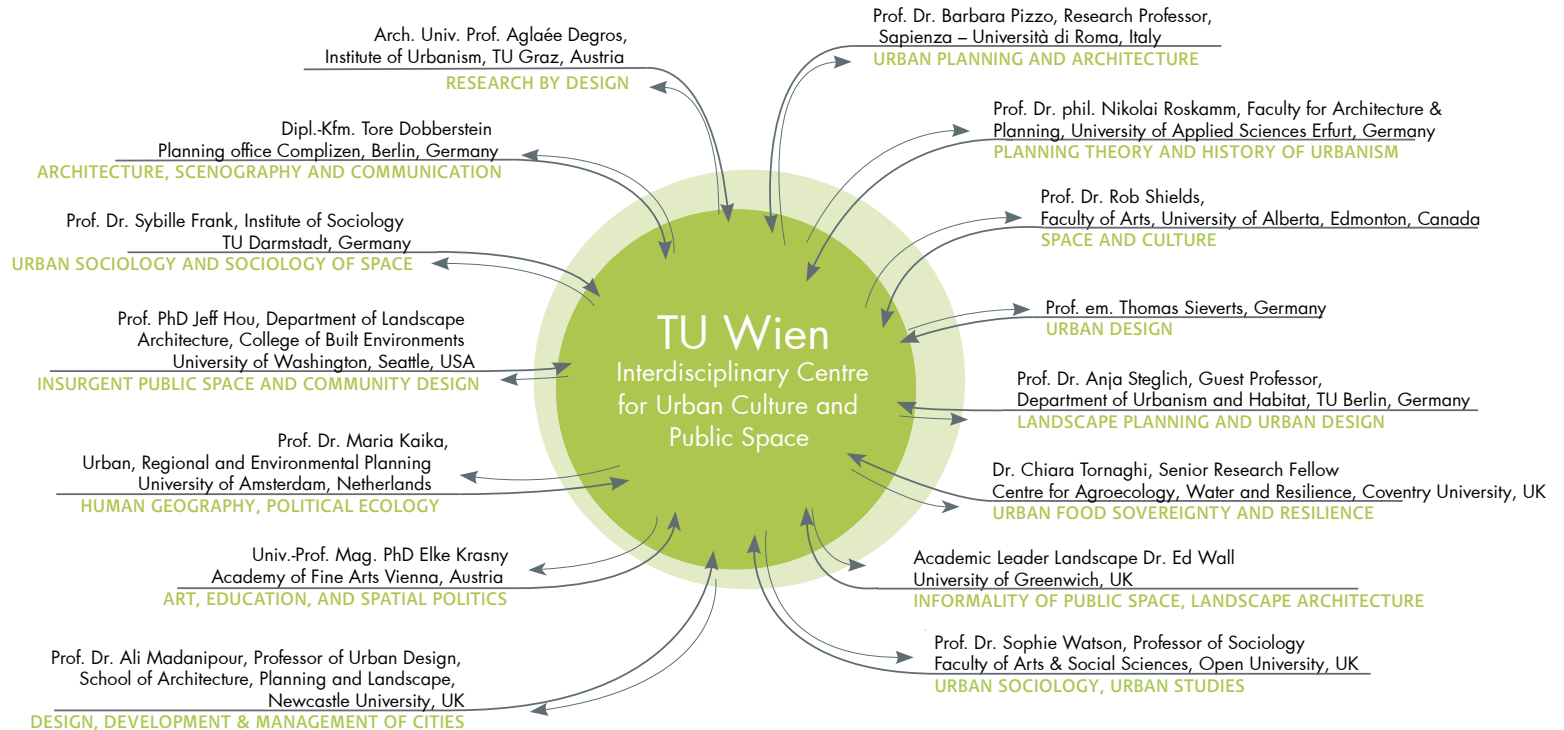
Arch. Univ. Prof. Aglaée Degros,
Institute of Urbanism, TU Graz, Austria
RESEARCH BY DESIGN

Dipl.-Kfm. Tore Dobberstein
Planning office Complizen, Berlin, Germany
ARCHITECTURE, SCENOGRAPHY AND COMMUNICATION

Prof. Dr. Sybille Frank, Institute of Sociology
TU Darmstadt, Germany
URBAN SOCIOLOGY AND SOCIOLOGY OF SPACE

Prof. PhD Jeff Hou, Department of Landscape Architecture, College of Built Environments
University of Washington, Seattle, USA
INSURGENT PUBLIC SPACE AND COMMUNITY DESIGN

Prof. Dr. Maria Kaika,
Urban, Regional and Environmental Planning
University of Amsterdam, Netherlands
HUMAN GEOGRAPHY, POLITICAL ECOLOGY

Univ.-Prof. Mag. PhD Elke Krasny
Academy of Fine Arts Vienna, Austria
ART, EDUCATION, AND SPATIAL POLITICS

Prof. Dr. Ali Madanipour, Professor of Urban Design,
School of Architecture, Planning and Landscape,
Newcastle University, UK
DESIGN, DEVELOPMENT & MANAGEMENT OF CITIES

Prof. Dr. Barbara Pizzo, Research Professor,
Sapienza – Università di Roma, Italy
URBAN PLANNING AND ARCHITECTURE

Prof. Dr. phil. Nikolai Roskamm, Faculty for Architecture & Planning, University of Applied Sciences Erfurt, Germany
PLANNING THEORY AND HISTORY OF URBANISM

Prof. Dr. Rob Shields,
Faculty of Arts, University of Alberta, Edmonton, Canada
SPACE AND CULTURE

Prof. em. Thomas Sieverts, Germany
URBAN DESIGN

Prof. Dr. Anja Steglich, Guest Professor,
Department of Urbanism and Habitat, TU Berlin, Germany
LANDSCAPE PLANNING AND URBAN DESIGN

Dr. Chiara Tornaghi, Senior Research Fellow
Centre for Agroecology, Water and Resilience, Coventry University, UK
URBAN FOOD SOVEREIGNTY AND RESILIENCE

Academic Leader Landscape Dr. Ed Wall
University of Greenwich, UK
INFORMALITY OF PUBLIC SPACE, LANDSCAPE ARCHITECTURE

Prof. Dr. Sophie Watson, Professor of Sociology
Faculty of Arts & Social Sciences, Open University, UK
URBAN SOCIOLOGY, URBAN STUDIES

TU Wien
Interdisciplinary Centre for Urban Culture and Public Space